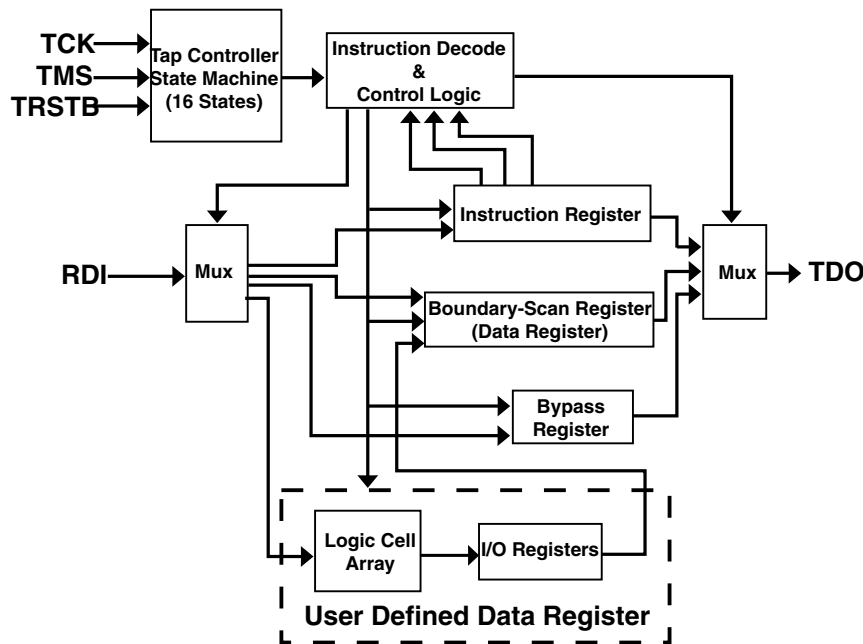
TCK
TMS
TRSTB

Tap Controller State Machine (16 States)

Instruction Decode & Control Logic

Instruction Register

RDI

Mux

Mux

TDO

Boundary-Scan Register (Data Register)

Bypass Register

Logic Cell Array

I/O Registers

User Defined Data Register